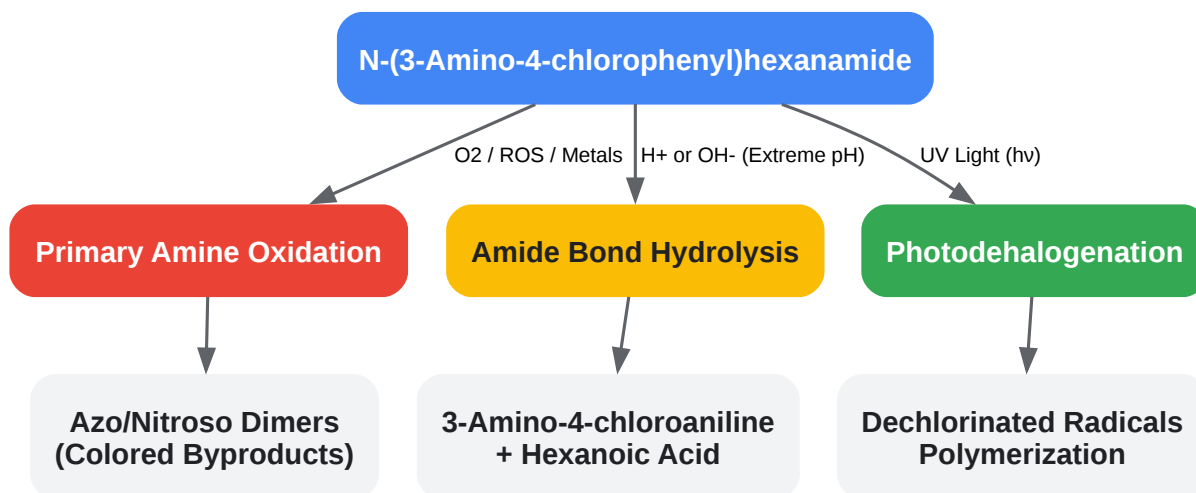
N-(3-Amino-4-chlorophenyl)hexanamide

O2 / ROS / Metals

H+ or OH- (Extreme pH)

UV Light (hν)

Primary Amine Oxidation

Amide Bond Hydrolysis

Photodehalogenation

Azo/Nitroso Dimers (Colored Byproducts)

3-Amino-4-chloroaniline + Hexanoic Acid

Dechlorinated Radicals Polymerization